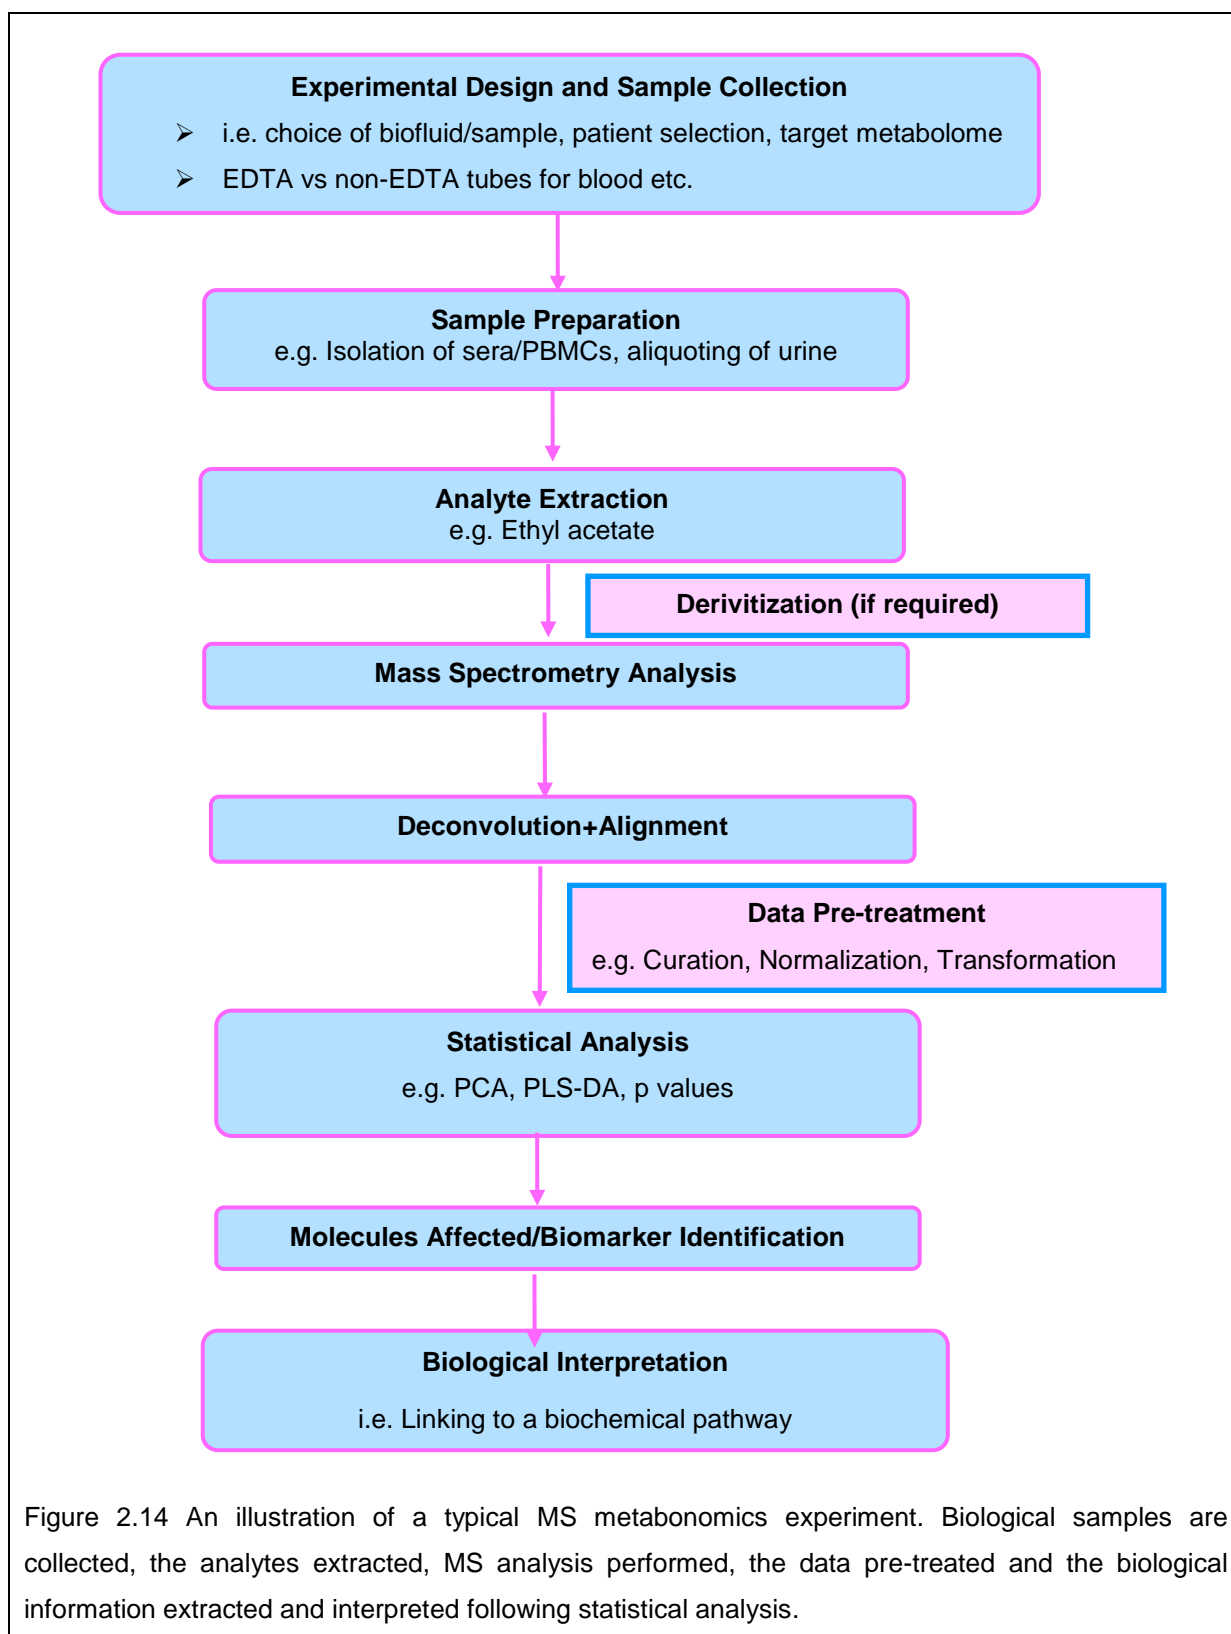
Experimental Design and Sample Collection

➢ i.e. choice of biofluid/sample, patient selection, target metabolome

➢ EDTA vs non-EDTA tubes for blood etc.

Sample Preparation
e.g. Isolation of sera/PBMCs, aliquoting of urine

Analyte Extraction
e.g. Ethyl acetate

Derivitization (if required)

Mass Spectrometry Analysis

Deconvolution+Alignment

Data Pre-treatment
e.g. Curation, Normalization, Transformation

Statistical Analysis
e.g. PCA, PLS-DA, p values

Molecules Affected/Biomarker Identification

Biological Interpretation
i.e. Linking to a biochemical pathway

Figure 2.14 An illustration of a typical MS metabonomics experiment. Biological samples are collected, the analytes extracted, MS analysis performed, the data pre-treated and the biological information extracted and interpreted following statistical analysis.